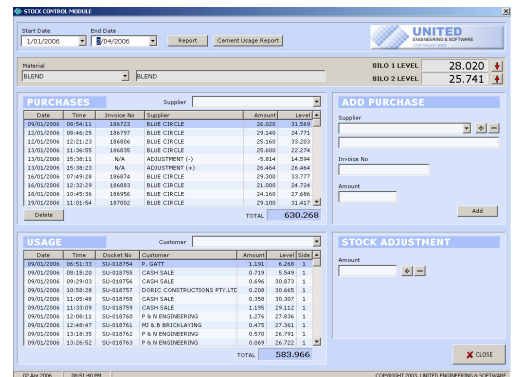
STOCK CONTROL MODULE

Start Date
1/01/2006
End Date
9/04/2006
Report
Cement Usage Report

UNITED
ENGINEERING & SOFTWARE
COPYRIGHT 2003

Material
BLEND
BLEND

SILO 1 LEVEL 28.020
SILO 2 LEVEL 25.741

PURCHASES
Supplier

| Date | Time | Invoice No | Supplier | Amount | Level |
|---|---|---|---|---|---|
| 09/01/2006 | 08:54:11 | 186723 | BLUE CIRCLE | 26.020 | 31.569 |
| 12/01/2006 | 08:46:25 | 186797 | BLUE CIRCLE | 29.140 | 24.771 |
| 12/01/2006 | 12:21:23 | 186806 | BLUE CIRCLE | 25.160 | 33.203 |
| 12/01/2006 | 11:36:55 | 186835 | BLUE CIRCLE | 25.600 | 22.274 |
| 13/01/2006 | 15:38:11 | N/A | ADJUSTMENT (-) | -5.814 | 14.594 |
| 13/01/2006 | 15:38:23 | N/A | ADJUSTMENT (+) | 26.464 | 26.464 |
| 16/01/2006 | 07:49:28 | 186874 | BLUE CIRCLE | 29.300 | 33.777 |
| 16/01/2006 | 12:32:29 | 186883 | BLUE CIRCLE | 21.000 | 24.724 |
| 18/01/2006 | 10:45:36 | 186956 | BLUE CIRCLE | 24.160 | 27.686 |
| 19/01/2006 | 11:01:54 | 187002 | BLUE CIRCLE | 29.100 | 31.417 |

Delete
TOTAL 630.268

ADD PURCHASE
Supplier
Invoice No
Amount
Add

USAGE
Customer

| Date | Time | Docket No | Customer | Amount | Level | Side |
|---|---|---|---|---|---|---|
| 09/01/2006 | 06:51:33 | SU-018754 | P. GATT | 1.191 | 6.268 | 1 |
| 09/01/2006 | 08:18:20 | SU-018755 | CASH SALE | 0.719 | 5.549 | 1 |
| 09/01/2006 | 09:29:03 | SU-018756 | CASH SALE | 0.696 | 30.873 | 1 |
| 09/01/2006 | 10:58:28 | SU-018757 | DORIC CONSTRUCTIONS PTY.LTD | 0.208 | 30.665 | 1 |
| 09/01/2006 | 11:05:48 | SU-018758 | CASH SALE | 0.358 | 30.307 | 1 |
| 09/01/2006 | 11:33:09 | SU-018759 | CASH SALE | 1.195 | 29.112 | 1 |
| 09/01/2006 | 12:08:11 | SU-018760 | P & N ENGINEERING | 1.276 | 27.836 | 1 |
| 09/01/2006 | 12:48:47 | SU-018761 | MJ & B BRICKLAYING | 0.475 | 27.361 | 1 |
| 09/01/2006 | 13:18:35 | SU-018762 | P & N ENGINEERING | 0.570 | 26.791 | 1 |
| 09/01/2006 | 13:26:52 | SU-018763 | P & N ENGINEERING | 0.069 | 26.722 | 1 |

TOTAL 583.966

STOCK ADJUSTMENT
Amount

CLOSE

02 Apr 2006 | 08:51:40 PM | COPYRIGHT 2003, UNITED ENGINEERING & SOFTWARE